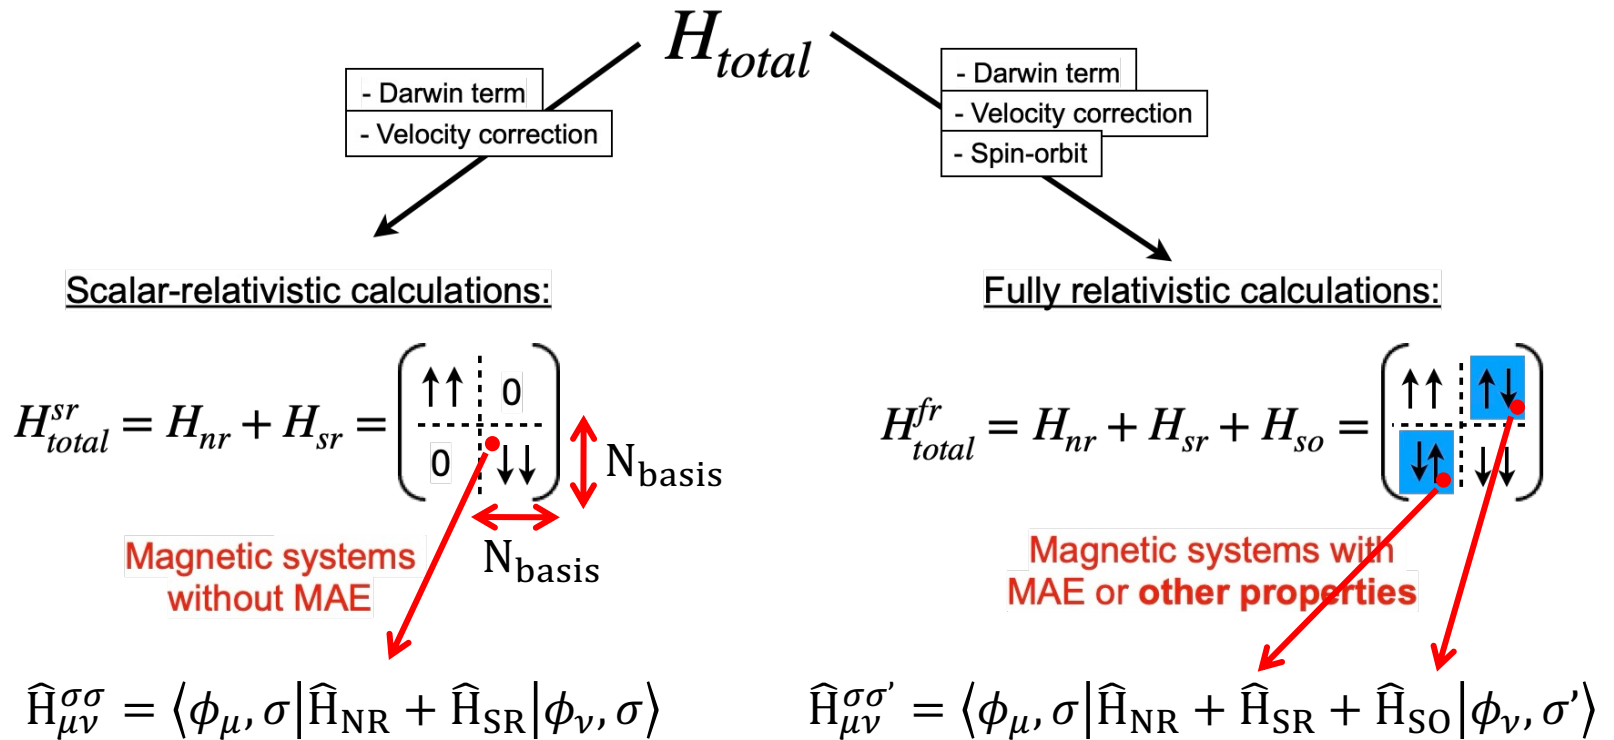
$H_{total}$

- Darwin term
- Velocity correction

- Darwin term
- Velocity correction
- Spin-orbit

Scalar-relativistic calculations:

$H_{total}^{sr} = H_{nr} + H_{sr} = \begin{pmatrix} \uparrow\uparrow & 0 \\ 0 & \downarrow\downarrow \end{pmatrix}$

$\mathrm{N_{basis}}$

$\mathrm{N_{basis}}$

Magnetic systems without MAE

$\widehat{\mathrm{H}}_{\mu\nu}^{\sigma\sigma} = \langle \phi_\mu, \sigma | \widehat{\mathrm{H}}_{\mathrm{NR}} + \widehat{\mathrm{H}}_{\mathrm{SR}} | \phi_\nu, \sigma \rangle$

Fully relativistic calculations:

$H_{total}^{fr} = H_{nr} + H_{sr} + H_{so} = \begin{pmatrix} \uparrow\uparrow & \uparrow\downarrow \\ \downarrow\uparrow & \downarrow\downarrow \end{pmatrix}$

Magnetic systems with MAE or **other properties**

$\widehat{\mathrm{H}}_{\mu\nu}^{\sigma\sigma'} = \langle \phi_\mu, \sigma | \widehat{\mathrm{H}}_{\mathrm{NR}} + \widehat{\mathrm{H}}_{\mathrm{SR}} + \widehat{\mathrm{H}}_{\mathrm{SO}} | \phi_\nu, \sigma' \rangle$